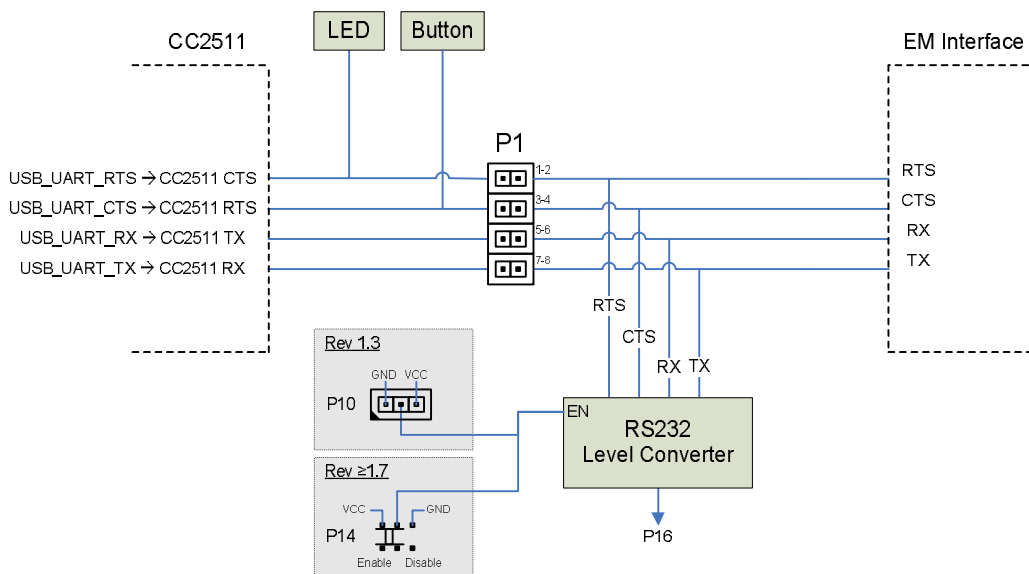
LED

Button

CC2511

EM Interface

P1

1-2

3-4

5-6

7-8

USB_UART_RTS → CC2511 CTS

USB_UART_CTS → CC2511 RTS

USB_UART_RX → CC2511 TX

USB_UART_TX → CC2511 RX

RTS

CTS

RX

TX

RTS

CTS

RX

TX

Rev 1.3

GND VCC

P10

Rev ≥1.7

VCC

GND

P14

Enable Disable

EN

RS232
Level Converter

P16